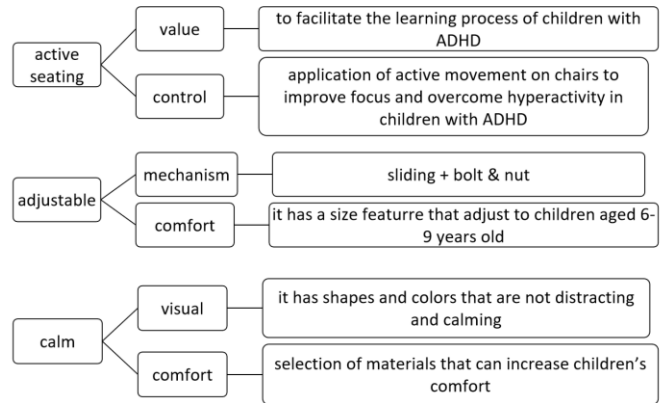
active seating

value

to facilitate the learning process of children with ADHD

control

application of active movement on chairs to improve focus and overcome hyperactivity in children with ADHD

adjustable

mechanism

sliding + bolt & nut

comfort

it has a size featurre that adjust to children aged 6-9 years old

calm

visual

it has shapes and colors that are not distracting and calming

comfort

selection of materials that can increase children's comfort